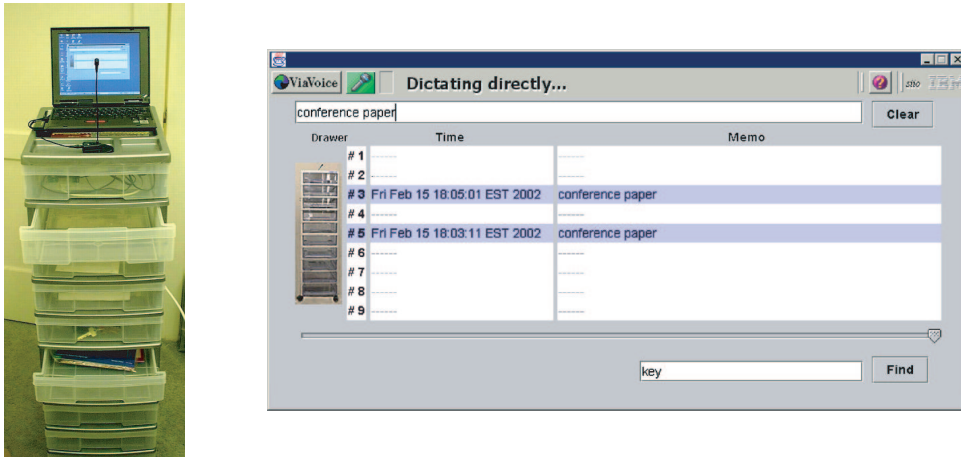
ViaVoice

Dictating directly...

conference paper

Clear

| Drawer | | Time | Memo |
|---|---|---|---|
| | # 1 | ------ | ------ |
| | # 2 | ------ | ------ |
| | # 3 | Fri Feb 15 18:05:01 EST 2002 | conference paper |
| | # 4 | ------ | ------ |
| | # 5 | Fri Feb 15 18:03:11 EST 2002 | conference paper |
| | # 6 | ------ | ------ |
| | # 7 | ------ | ------ |
| | # 8 | ------ | ------ |
| | # 9 | ------ | ------ |

key

Find